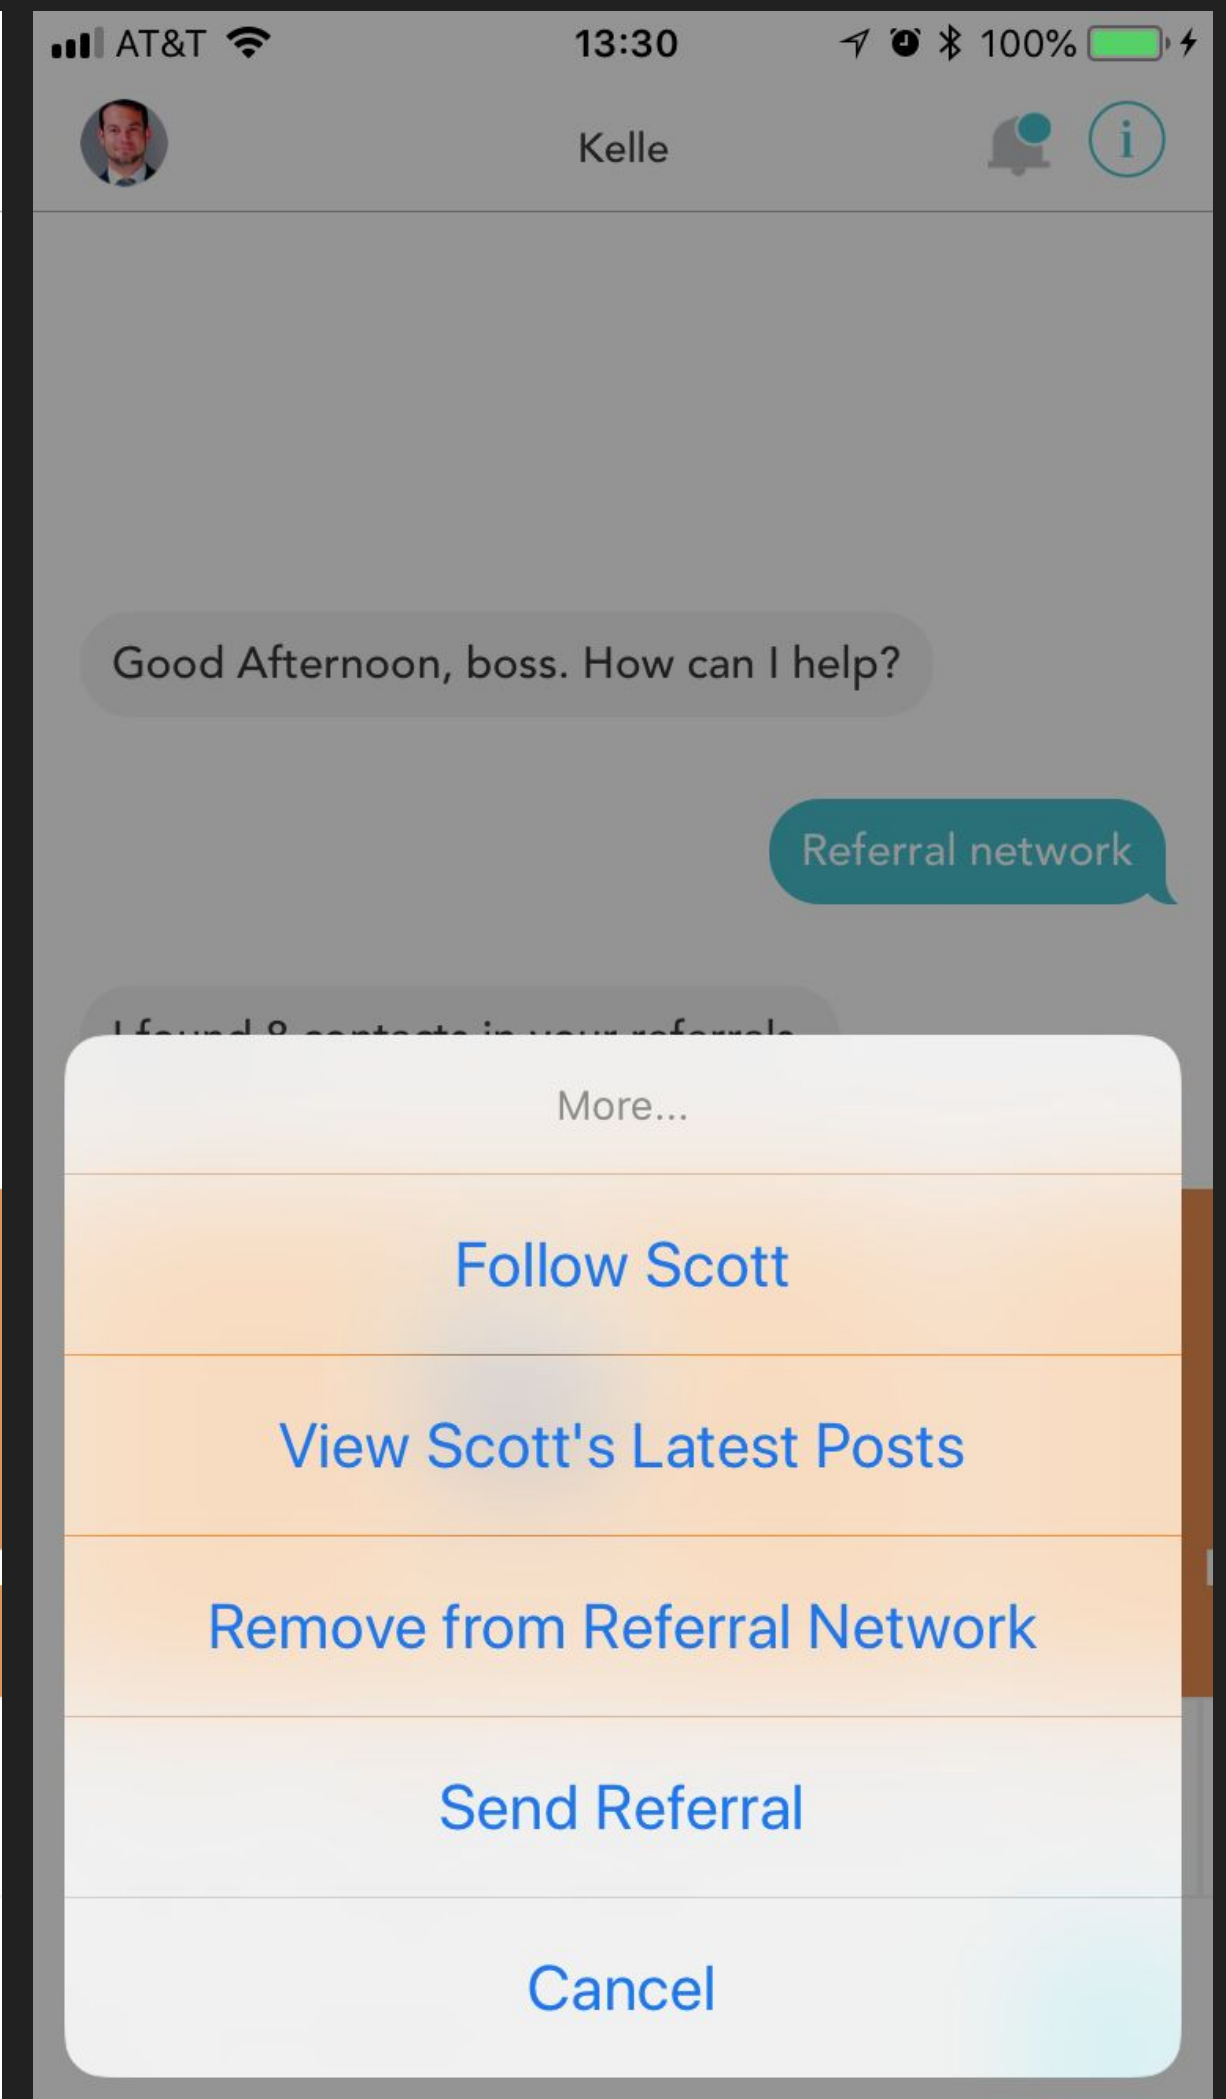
AT&T 13:30 100%

Kelle

i

Good Afternoon, boss. How can I help?

Referral network

I found 8 contacts in your referrals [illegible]

More...

Follow Scott

View Scott's Latest Posts

Remove from Referral Network

Send Referral

Cancel